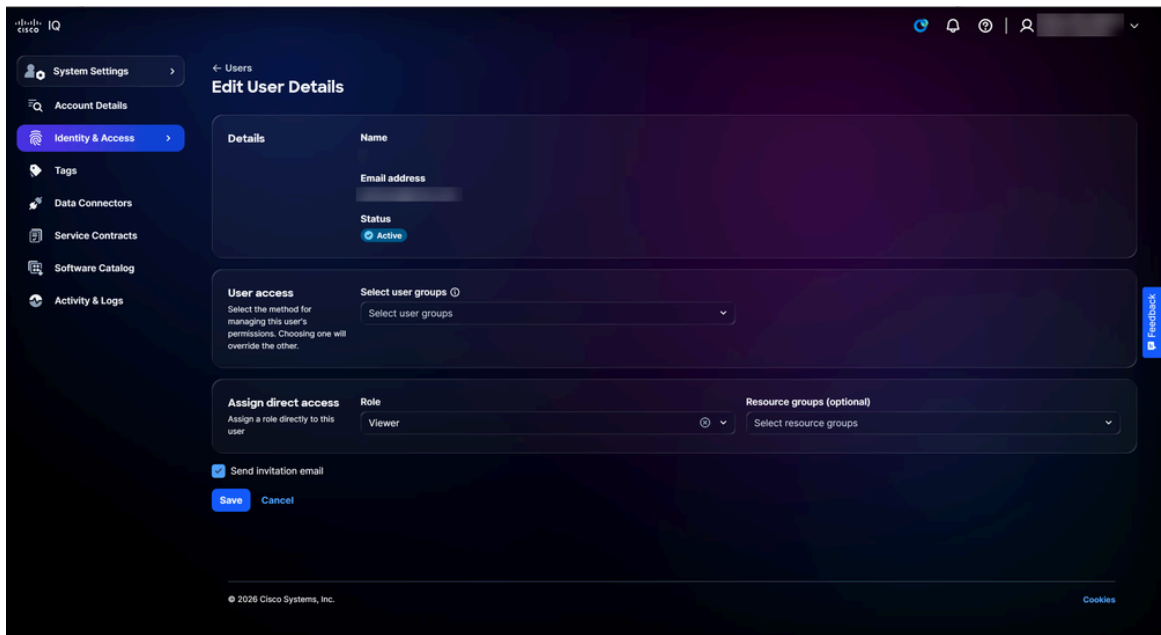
cisco IQ

System Settings
Account Details
Identity & Access
Tags
Data Connectors
Service Contracts
Software Catalog
Activity & Logs

← Users
Edit User Details

Details
Name
Email address
Status
Active

User access
Select the method for managing this user's permissions. Choosing one will override the other.
Select user groups
Select user groups

Assign direct access
Assign a role directly to this user
Role
Viewer
Resource groups (optional)
Select resource groups

Send invitation email

Save Cancel

Feedback

© 2026 Cisco Systems, Inc.
Cookies